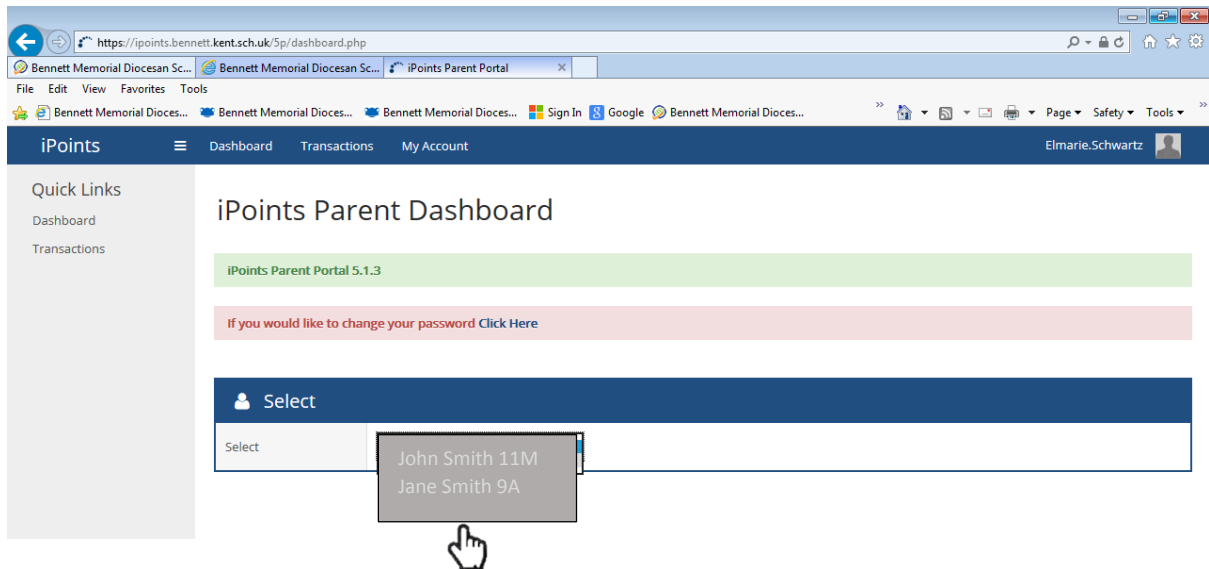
https://ipoints.bennett.kent.sch.uk/5p/dashboard.php

Bennett Memorial Diocesan Sc... | Bennett Memorial Diocesan Sc... | iPoints Parent Portal

File Edit View Favorites Tools

Bennett Memorial Dioces... Bennett Memorial Dioces... Bennett Memorial Dioces... Sign In Google Bennett Memorial Dioces...

Page ▾ Safety ▾ Tools ▾

iPoints Dashboard Transactions My Account Elmarie.Schwartz

Quick Links

Dashboard

Transactions

iPoints Parent Dashboard

iPoints Parent Portal 5.1.3

If you would like to change your password Click Here

Select

Select

John Smith 11M

Jane Smith 9A